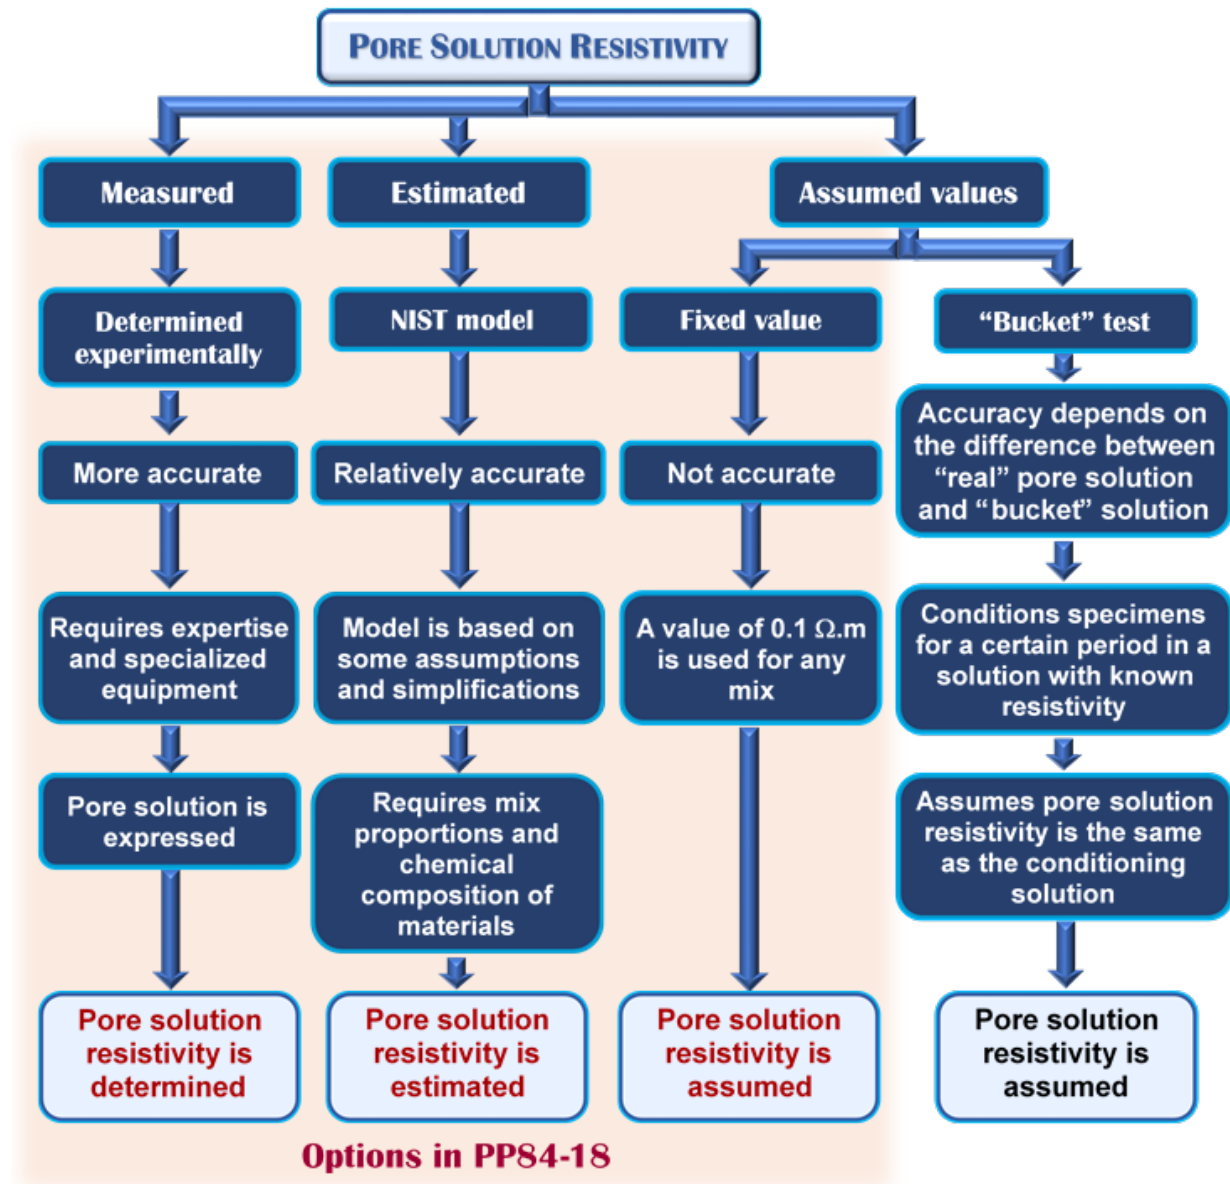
PORE SOLUTION RESISTIVITY

Measured

Determined experimentally

More accurate

Requires expertise and specialized equipment

Pore solution is expressed

Pore solution resistivity is determined

Estimated

NIST model

Relatively accurate

Model is based on some assumptions and simplifications

Requires mix proportions and chemical composition of materials

Pore solution resistivity is estimated

Assumed values

Fixed value

Not accurate

A value of 0.1 $\Omega$.m is used for any mix

Pore solution resistivity is assumed

"Bucket" test

Accuracy depends on the difference between "real" pore solution and "bucket" solution

Conditions specimens for a certain period in a solution with known resistivity

Assumes pore solution resistivity is the same as the conditioning solution

Pore solution resistivity is assumed

Options in PP84-18